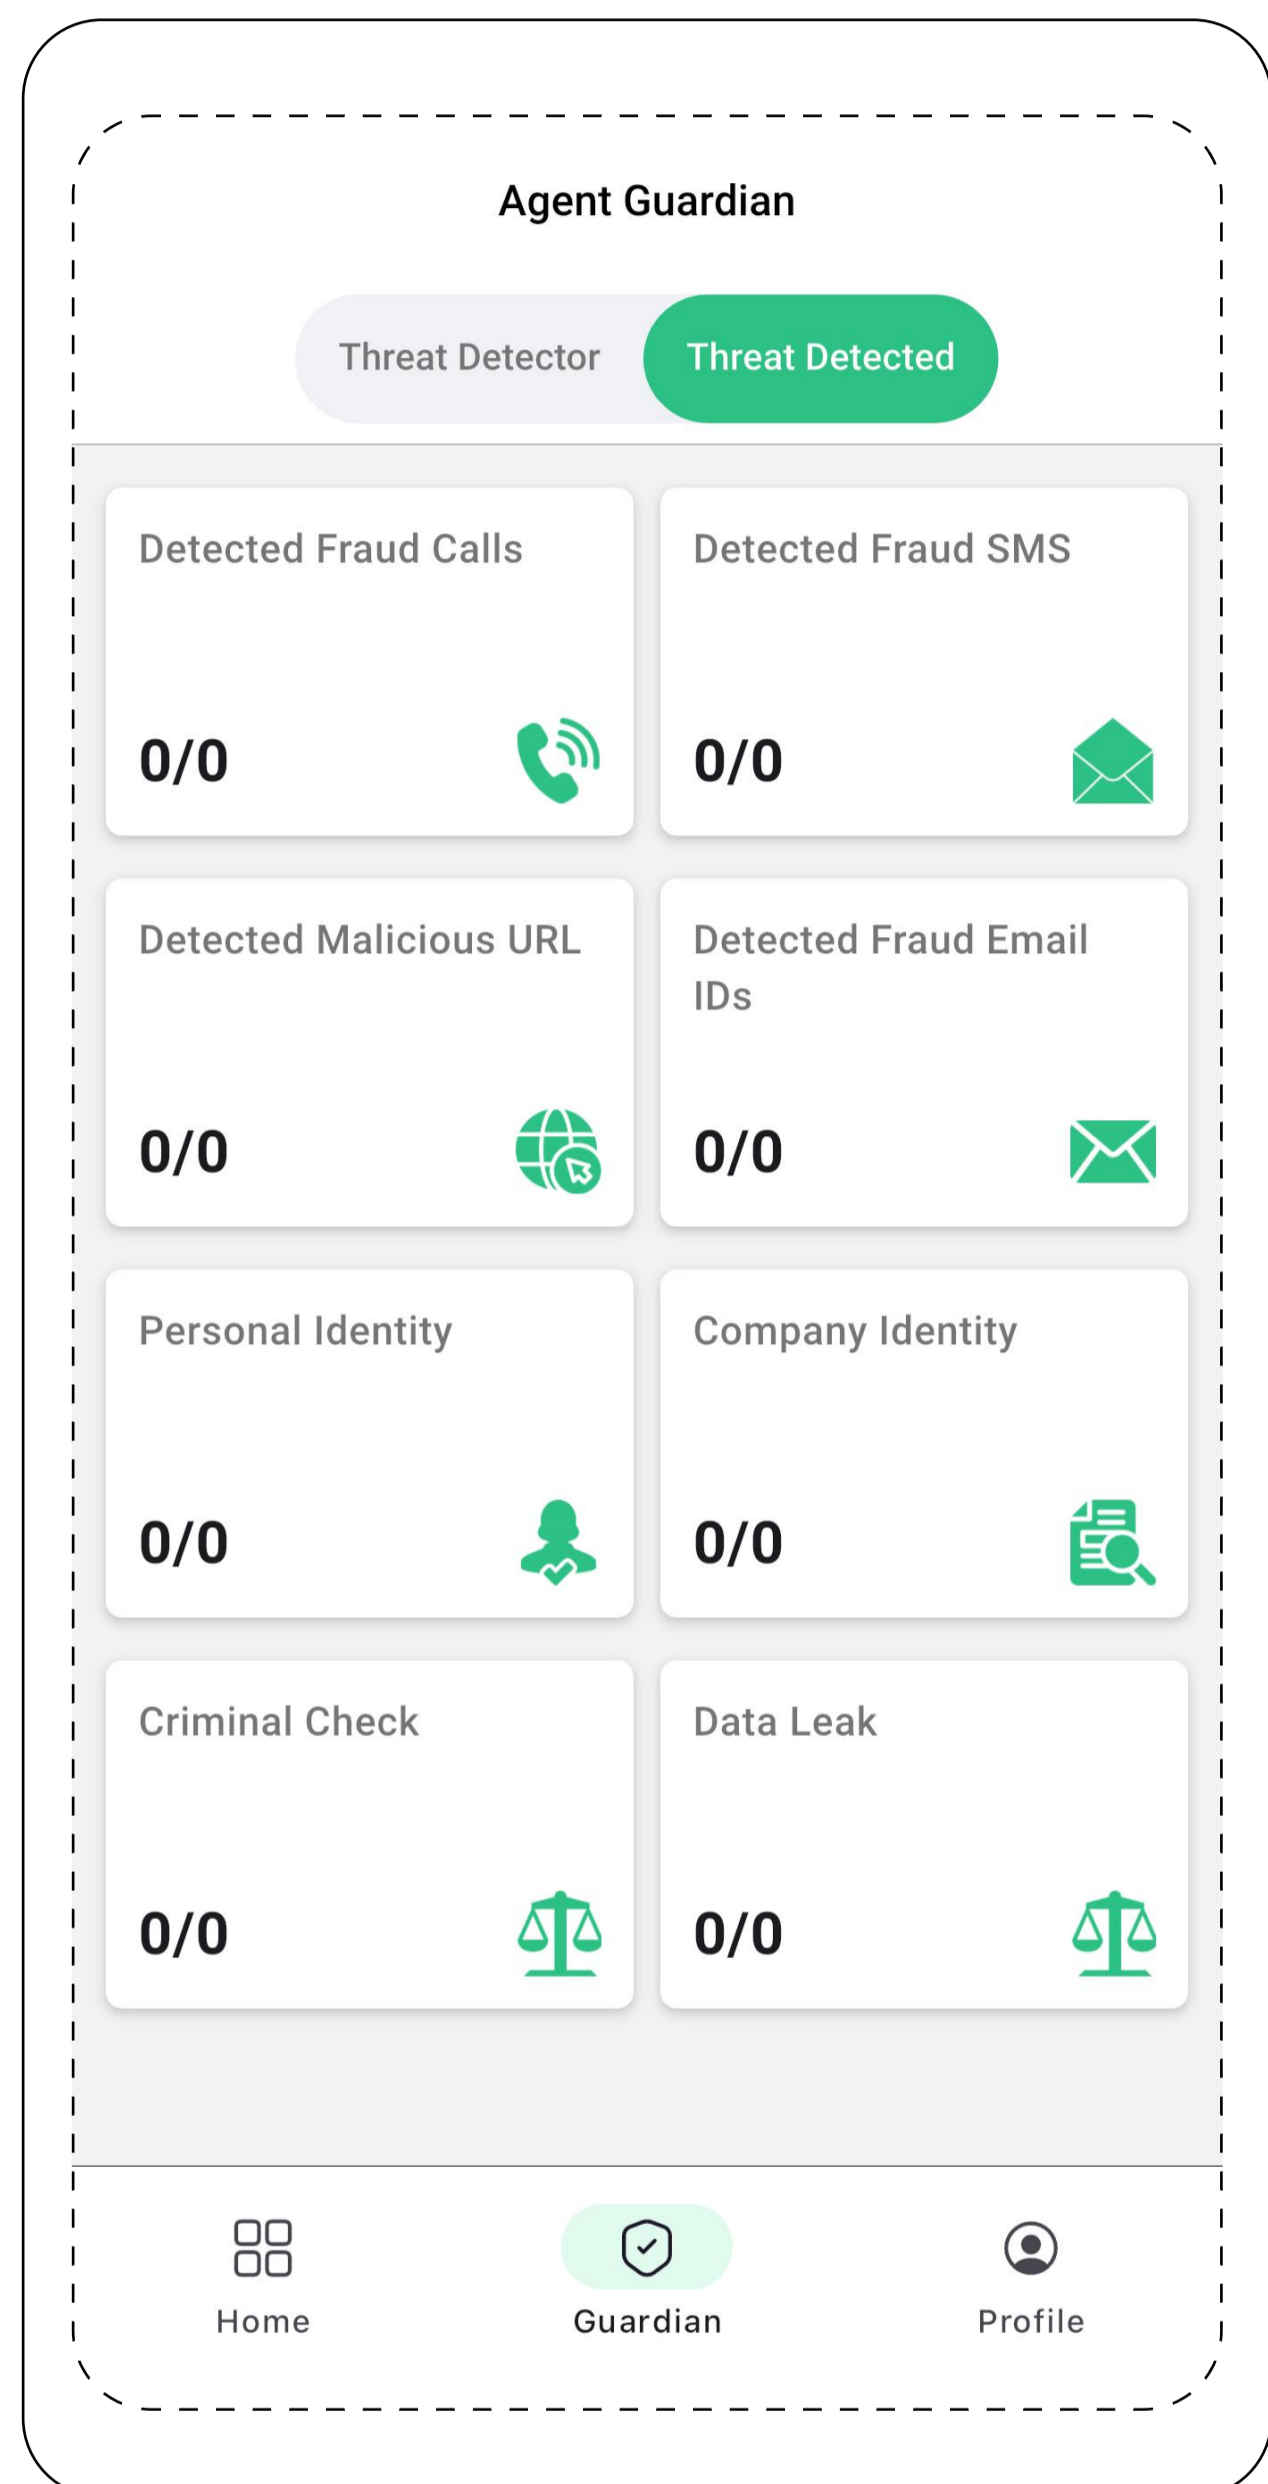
Agent Guardian

Threat Detector Threat Detected

Detected Fraud Calls

0/0

Detected Fraud SMS

0/0

Detected Malicious URL

0/0

Detected Fraud Email IDs

0/0

Personal Identity

0/0

Company Identity

0/0

Criminal Check

0/0

Data Leak

0/0

Home Guardian Profile